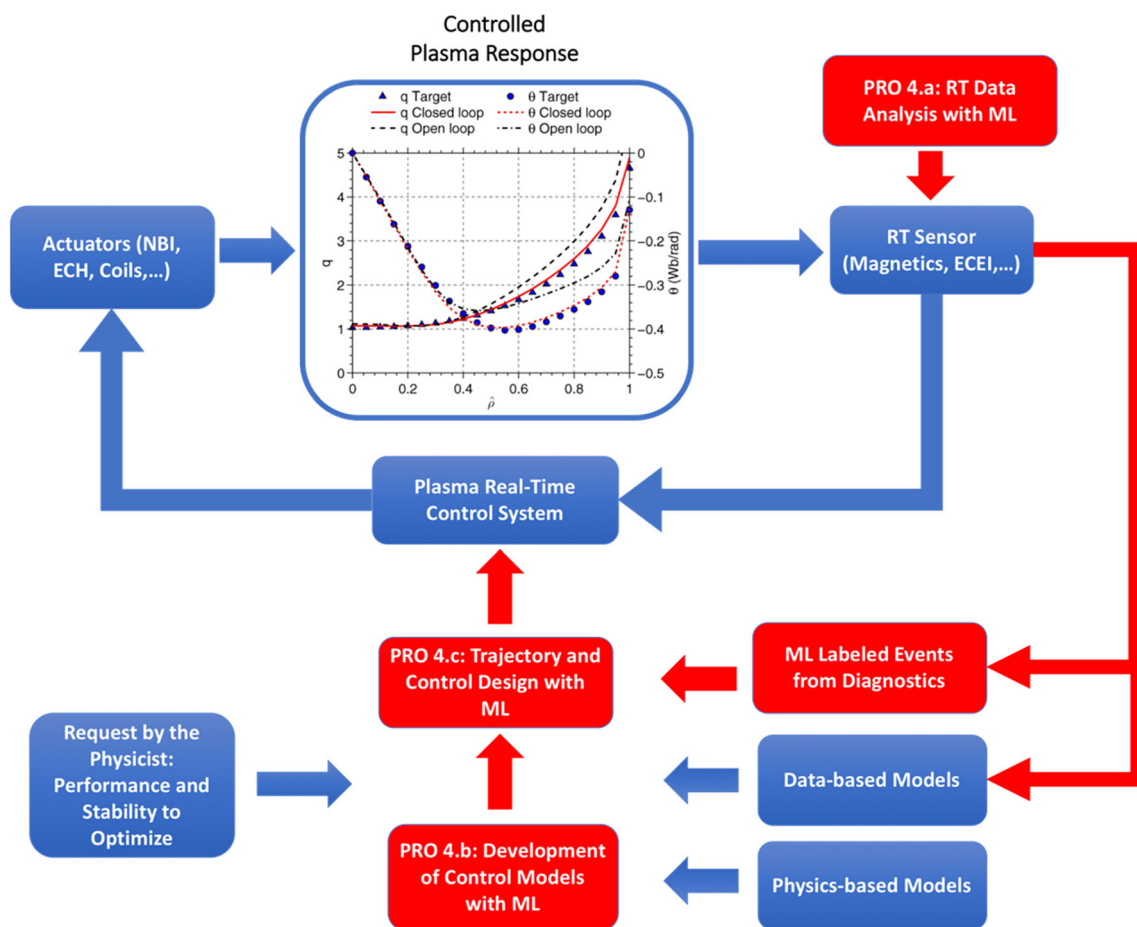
Controlled
Plasma Response

q Target
q Closed loop
q Open loop
θ Target
θ Closed loop
θ Open loop

5
4
3
2
1
q
0
-0.1
-0.2
-0.3
-0.4
-0.5
θ (Wb/rad)
0
0.2
0.4
0.6
0.8
1
$\hat{\rho}$

PRO 4.a: RT Data Analysis with ML

Actuators (NBI, ECH, Coils,…)

RT Sensor (Magnetics, ECEI,…)

Plasma Real-Time Control System

PRO 4.c: Trajectory and Control Design with ML

ML Labeled Events from Diagnostics

Request by the Physicist: Performance and Stability to Optimize

Data-based Models

PRO 4.b: Development of Control Models with ML

Physics-based Models